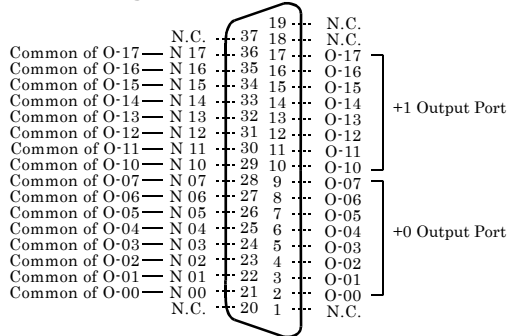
19 N.C.
N.C. 37 18 N.C.
Common of O-17 N 17 36 17 O-17
Common of O-16 N 16 35 16 O-16
Common of O-15 N 15 34 15 O-15
Common of O-14 N 14 33 14 O-14
Common of O-13 N 13 32 13 O-13
Common of O-12 N 12 31 12 O-12
Common of O-11 N 11 30 11 O-11
Common of O-10 N 10 29 10 O-10
Common of O-07 N 07 28 9 O-07
Common of O-06 N 06 27 8 O-06
Common of O-05 N 05 26 7 O-05
Common of O-04 N 04 25 6 O-04
Common of O-03 N 03 24 5 O-03
Common of O-02 N 02 23 4 O-02
Common of O-01 N 01 22 3 O-01
Common of O-00 N 00 21 2 O-00
N.C. 20 1 N.C.

+1 Output Port

+0 Output Port